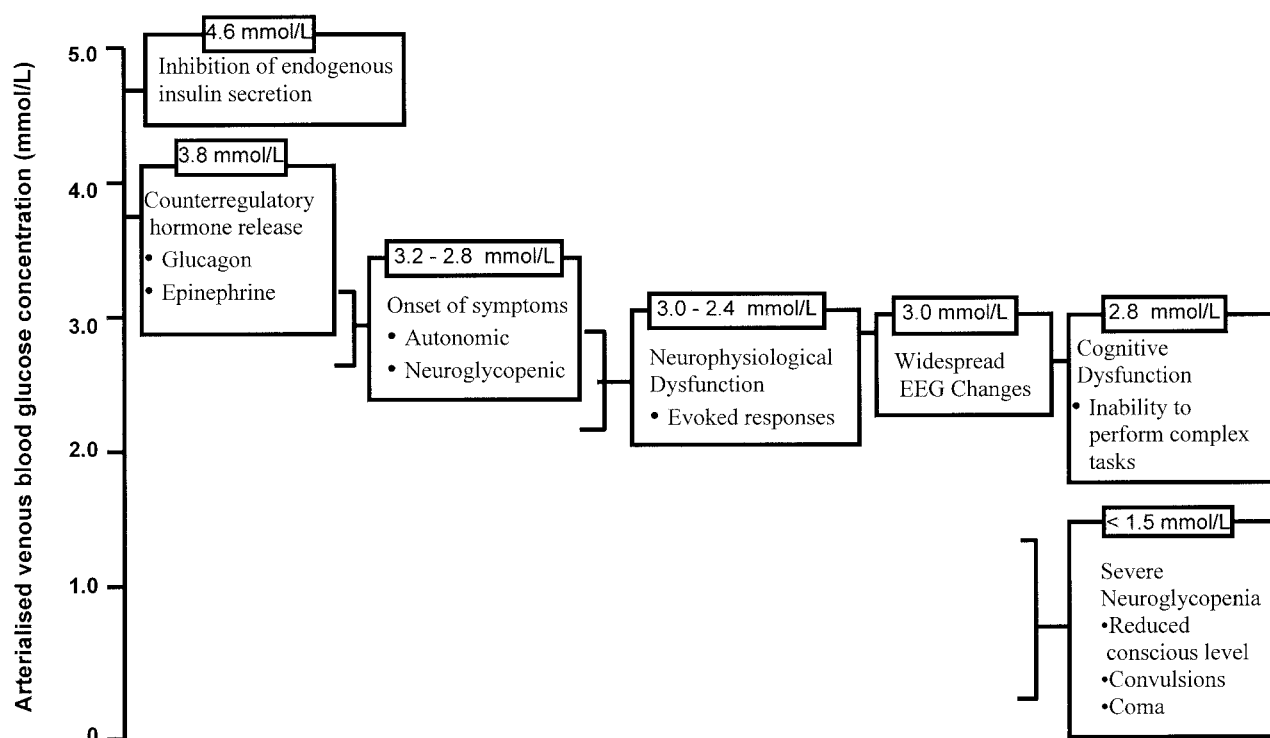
Arterialised venous blood glucose concentration (mmol/L)

5.0
4.0
3.0
2.0
1.0
0

4.6 mmol/L
Inhibition of endogenous insulin secretion

3.8 mmol/L
Counterregulatory hormone release
• Glucagon
• Epinephrine

3.2 - 2.8 mmol/L
Onset of symptoms
• Autonomic
• Neuroglycopenic

3.0 - 2.4 mmol/L
Neurophysiological Dysfunction
• Evoked responses

3.0 mmol/L
Widespread EEG Changes

2.8 mmol/L
Cognitive Dysfunction
• Inability to perform complex tasks

< 1.5 mmol/L
Severe Neuroglycopenia
•Reduced conscious level
•Convulsions
•Coma